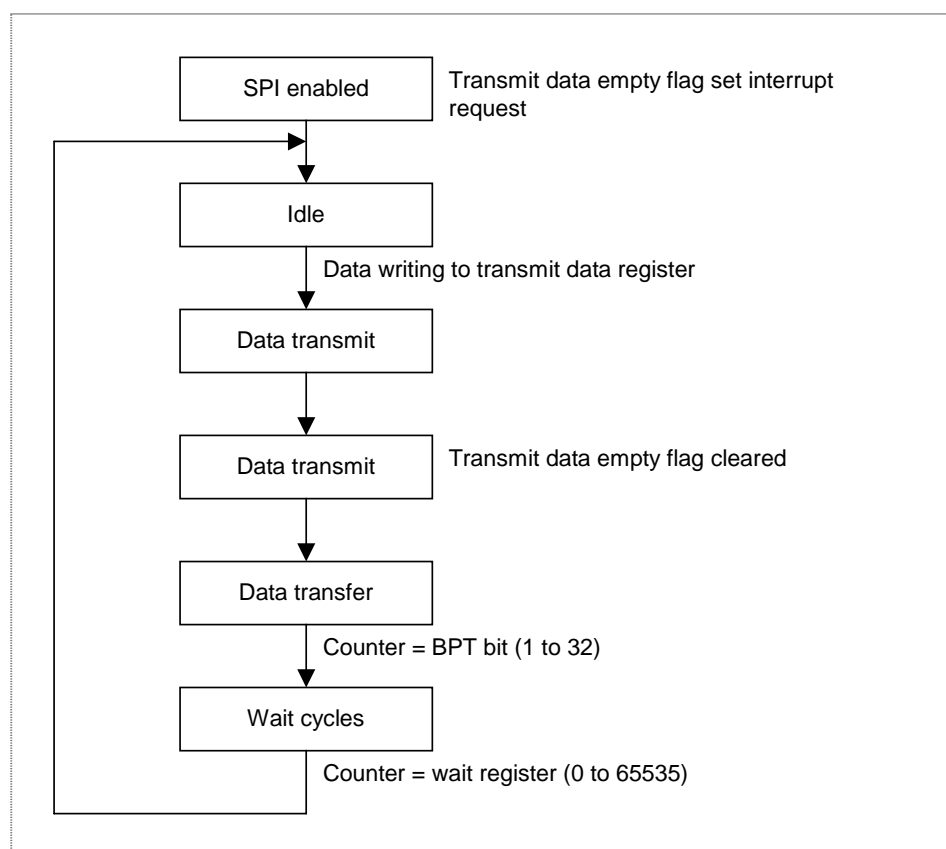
SPI enabled

Transmit data empty flag set interrupt request

Idle

Data writing to transmit data register

Data transmit

Data transmit

Transmit data empty flag cleared

Data transfer

Counter = BPT bit (1 to 32)

Wait cycles

Counter = wait register (0 to 65535)